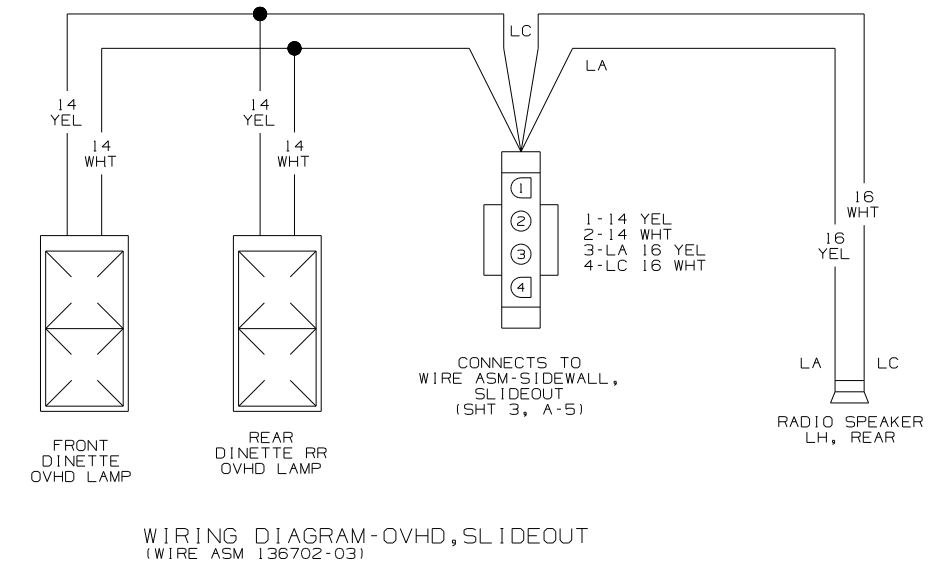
LC

LA

14
YEL

14
WHT

14
YEL

14
WHT

1

2

3

4

1-14 YEL
2-14 WHT
3-LA 16 YEL
4-LC 16 WHT

16
WHT

16
YEL

LA

LC

FRONT
DINETTE
OVHD LAMP

REAR
DINETTE RR
OVHD LAMP

CONNECTS TO
WIRE ASM-SIDEWALL,
SLIDEOUT
(SHT 3, A-5)

RADIO SPEAKER
LH, REAR

WIRING DIAGRAM-OVHD,SLIDEOUT
(WIRE ASM 136702-03)